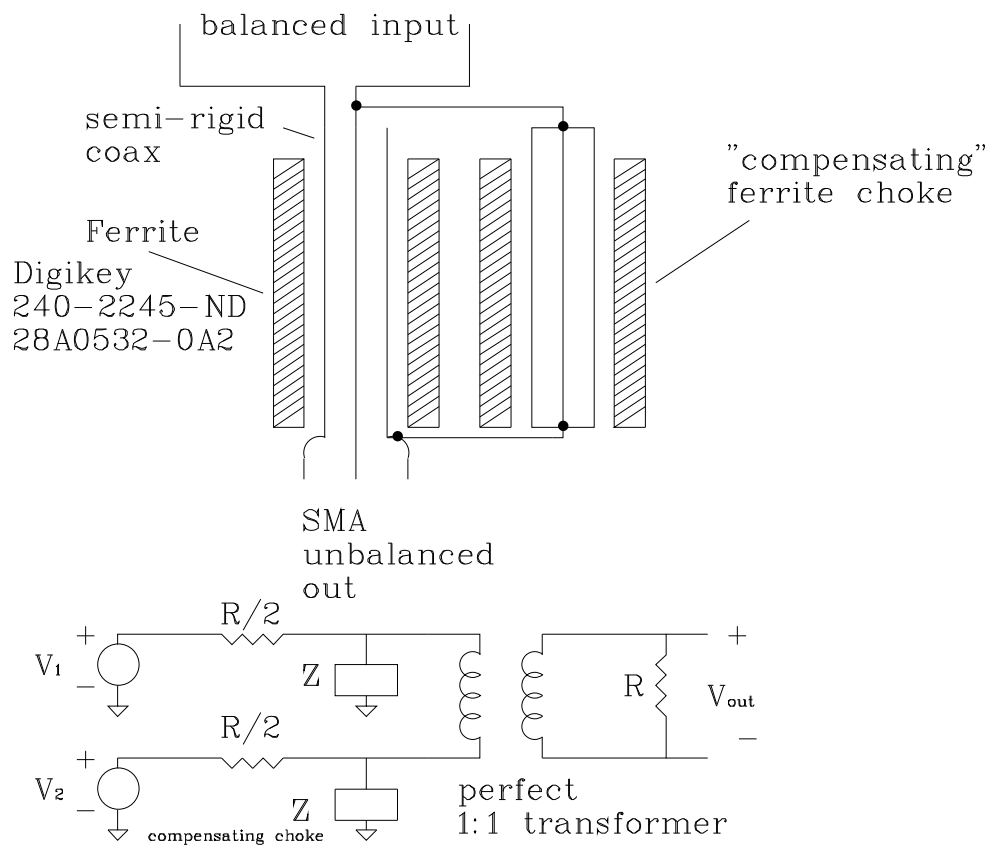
balanced input

semi-rigid coax

Ferrite

Digikey
240-2245-ND
28A0532-0A2

"compensating" ferrite choke

SMA
unbalanced
out

$+$
$V_1$
$-$
R/2
Z
R/2
$+$
$V_2$
$-$
Z
compensating choke
R
$+$
$V_{out}$
$-$

perfect
1:1 transformer